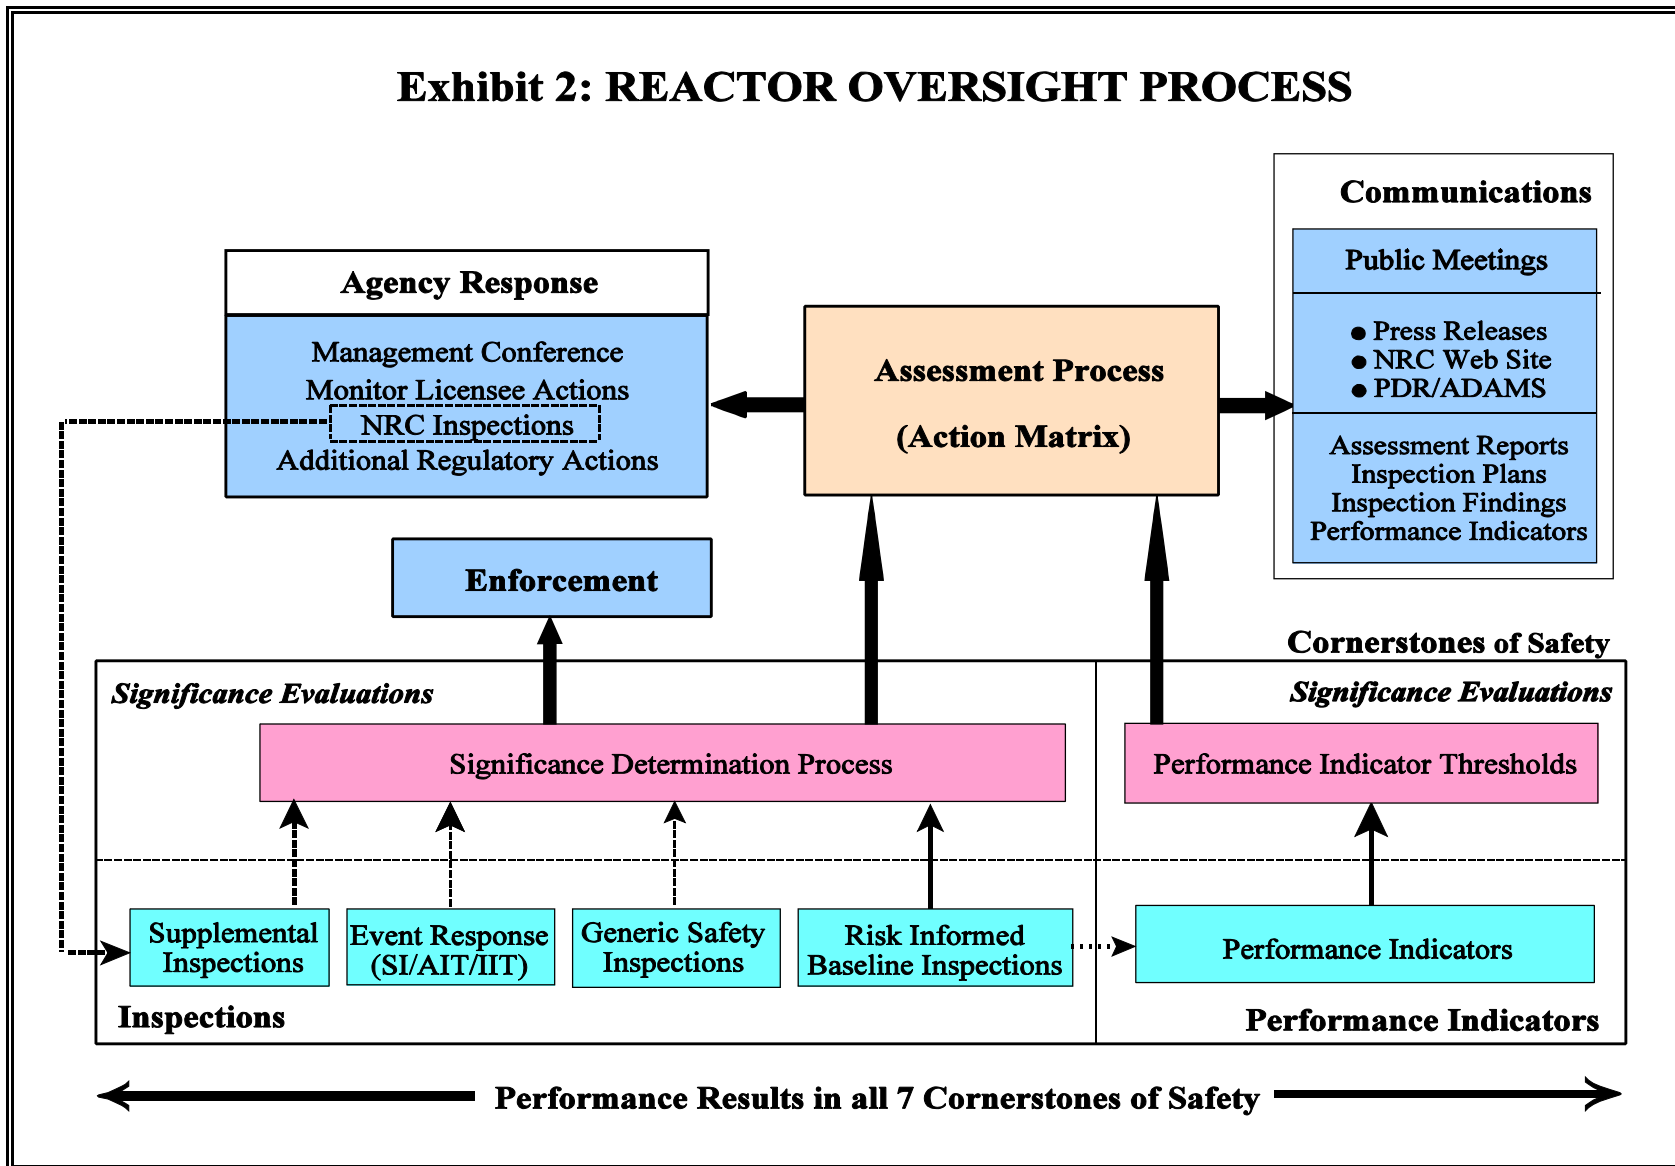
Exhibit 2: REACTOR OVERSIGHT PROCESS

Agency Response

Management Conference
Monitor Licensee Actions
NRC Inspections
Additional Regulatory Actions

Assessment Process

(Action Matrix)

Communications

Public Meetings

● Press Releases
● NRC Web Site
● PDR/ADAMS

Assessment Reports
Inspection Plans
Inspection Findings
Performance Indicators

Enforcement

Cornerstones of Safety

Significance Evaluations

Significance Determination Process

Significance Evaluations

Performance Indicator Thresholds

Supplemental Inspections

Event Response (SI/AIT/IIT)

Generic Safety Inspections

Risk Informed Baseline Inspections

Performance Indicators

Inspections

Performance Indicators

Performance Results in all 7 Cornerstones of Safety